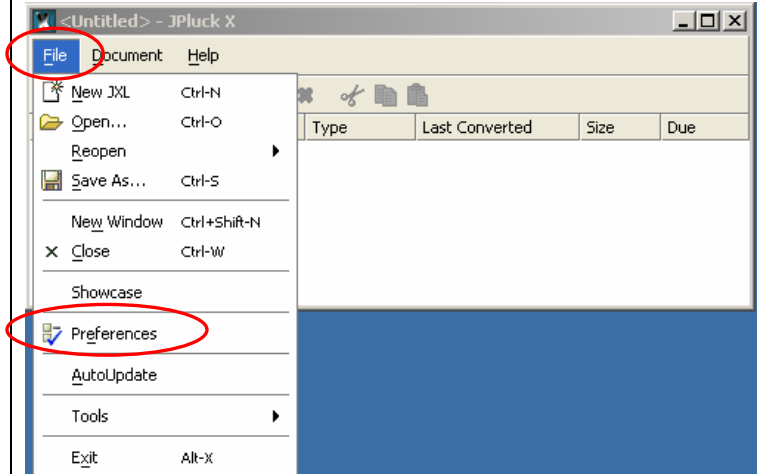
<Untitled> - JPluck X

File Document Help

New JXL Ctrl-N
Open... Ctrl-O
Reopen
Save As... Ctrl-S
New Window Ctrl+Shift-N
Close Ctrl-W
Showcase
Preferences
AutoUpdate
Tools
Exit Alt-X

| Type | Last Converted | Size | Due |
|---|---|---|---|